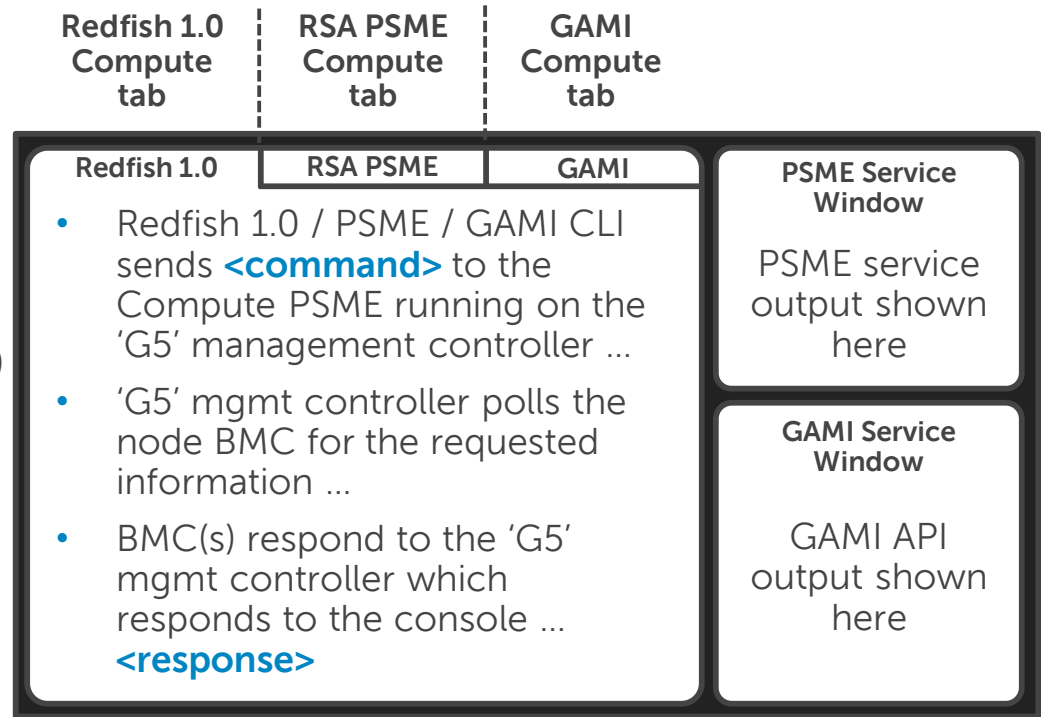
Redfish 1.0 Compute tab

RSA PSME Compute tab

GAMI Compute tab

Redfish 1.0

RSA PSME

GAMI

• Redfish 1.0 / PSME / GAMI CLI sends <command> to the Compute PSME running on the 'G5' management controller …

• 'G5' mgmt controller polls the node BMC for the requested information …

• BMC(s) respond to the 'G5' mgmt controller which responds to the console … <response>

PSME Service Window

PSME service output shown here

GAMI Service Window

GAMI API output shown here